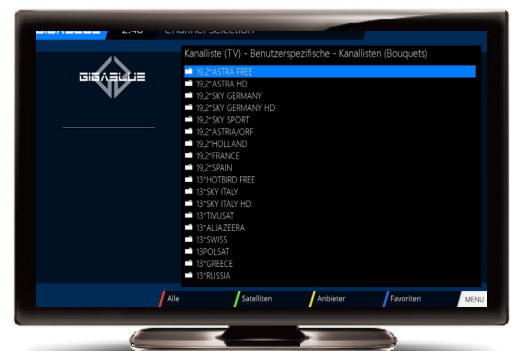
GIGABLUE 2:48 Channel Selection

GIGABLUE

Kanalliste (TV) - Benutzerspezifische - Kanallisten (Bouquets)

19,2°ASTRA FREE
19,2°ASTRA HD
19,2°SKY GERMANY
19,2°SKY GERMANY HD
19,2°SKY SPORT
19,2°ASTRIA/ORF
19,2°HOLLAND
19,2°FRANCE
19,2°SPAIN
13°HOTBIRD FREE
13°SKY ITALY
13°SKY ITALY HD
13°TIVUSAT
13°ALJAZEERA
13°SWISS
13POLSAT
13°GREECE
13°RUSSIA

Alle
Satelliten
Anbieter
Favoriten
MENU